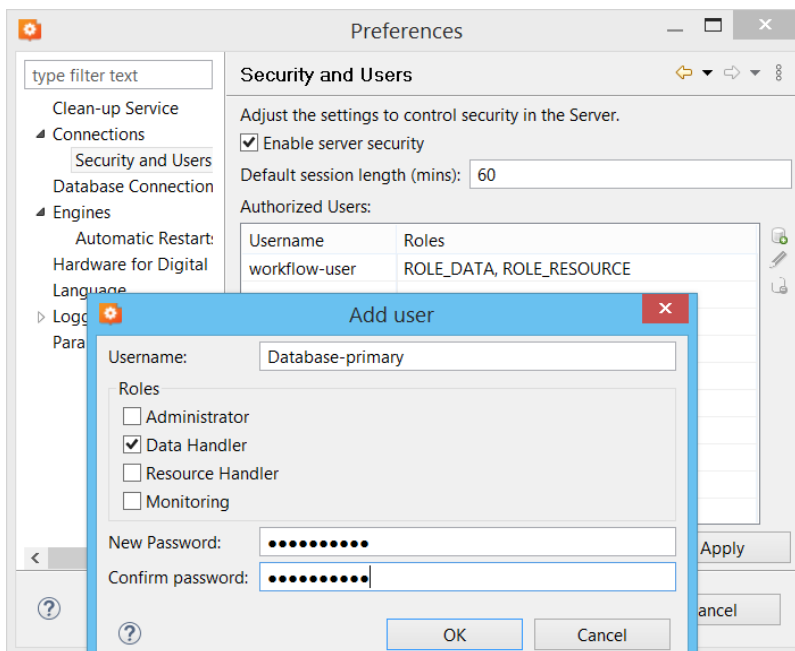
Preferences

type filter text

Clean-up Service
Connections
Security and Users
Database Connection
Engines
Automatic Restart
Hardware for Digital
Language
Logg
Para

Security and Users

Adjust the settings to control security in the Server.

Enable server security

Default session length (mins): 60

Authorized Users:

| Username | Roles |
|---|---|
| workflow-user | ROLE_DATA, ROLE_RESOURCE |

Apply

ancel

Add user

Username: Database-primary

Roles
Administrator
Data Handler
Resource Handler
Monitoring

New Password: ••••••••••

Confirm password: ••••••••••

OK

Cancel